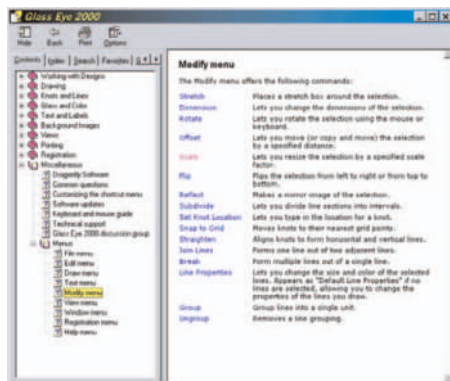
Glass Eye 2000

Hide Back Print Options

Contents Index Search Favorites

Working with Designs
Drawing
Knots and Lines
Glass and Color
Text and Labels
Background Images
Views
Printing
Registration
Miscellaneous
Dragonfly Software
Common questions
Customizing the shortcut menus
Software updates
Keyboard and mouse guide
Technical support
Glass Eye 2000 discussion group
Menus
File menu
Edit menu
Draw menu
Tool menu
Modify menu
View menu
Window menu
Registration menu
Help menu

Modify menu

The Modify menu offers the following commands:

| | |
|---|---|
| Stretch | Places a stretch box around the selection. |
| Dimensions | Lets you change the dimensions of the selection. |
| Rotate | Lets you rotate the selection using the mouse or keyboard. |
| Offset | Lets you move (or copy and move) the selection by a specified distance. |
| Scale | Lets you resize the selection by a specified scale factor. |
| Flip | Flips the selection from left to right or from top to bottom. |
| Reflect | Makes a mirror image of the selection. |
| Subdivide | Divides line sections into intervals. |
| Set Knot Location | Lets you type in the location for a knot. |
| Snap to Grid | Moves knots to their nearest grid points. |
| Straighten | Aligns knots to form horizontal and vertical lines. |
| Join Lines | Forms one line out of two adjacent lines. |
| Break | Form multiple lines out of a single line. |
| Line Properties | Lets you change the size and color of the selected lines. Appears as "Default Line Properties" if no lines are selected, allowing you to change the properties of the lines you draw. |
| Group | Group lines into a single unit. |
| Ungroup | Removes a line grouping. |